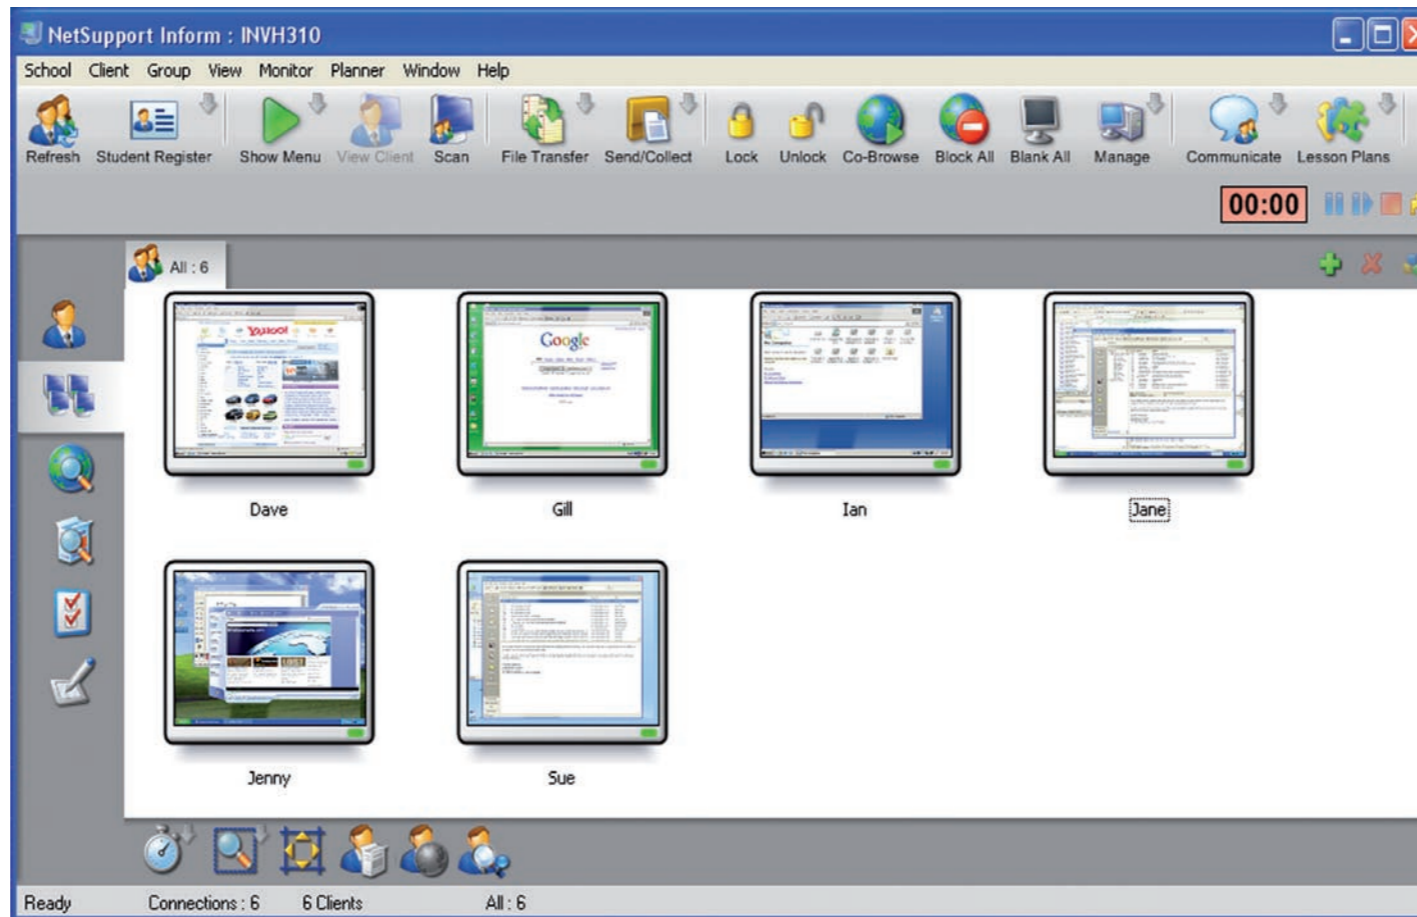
NetSupport Inform : INVH310

School Client Group View Monitor Planner Window Help

Refresh Student Register Show Menu View Client Scan File Transfer Send/Collect Lock Unlock Co-Browse Block All Blank All Manage Communicate Lesson Plans

00:00

All : 6

Yahoo!

Google

Dave

Gill

Ian

Jane

Jenny

Sue

Ready Connections : 6 6 Clients All : 6